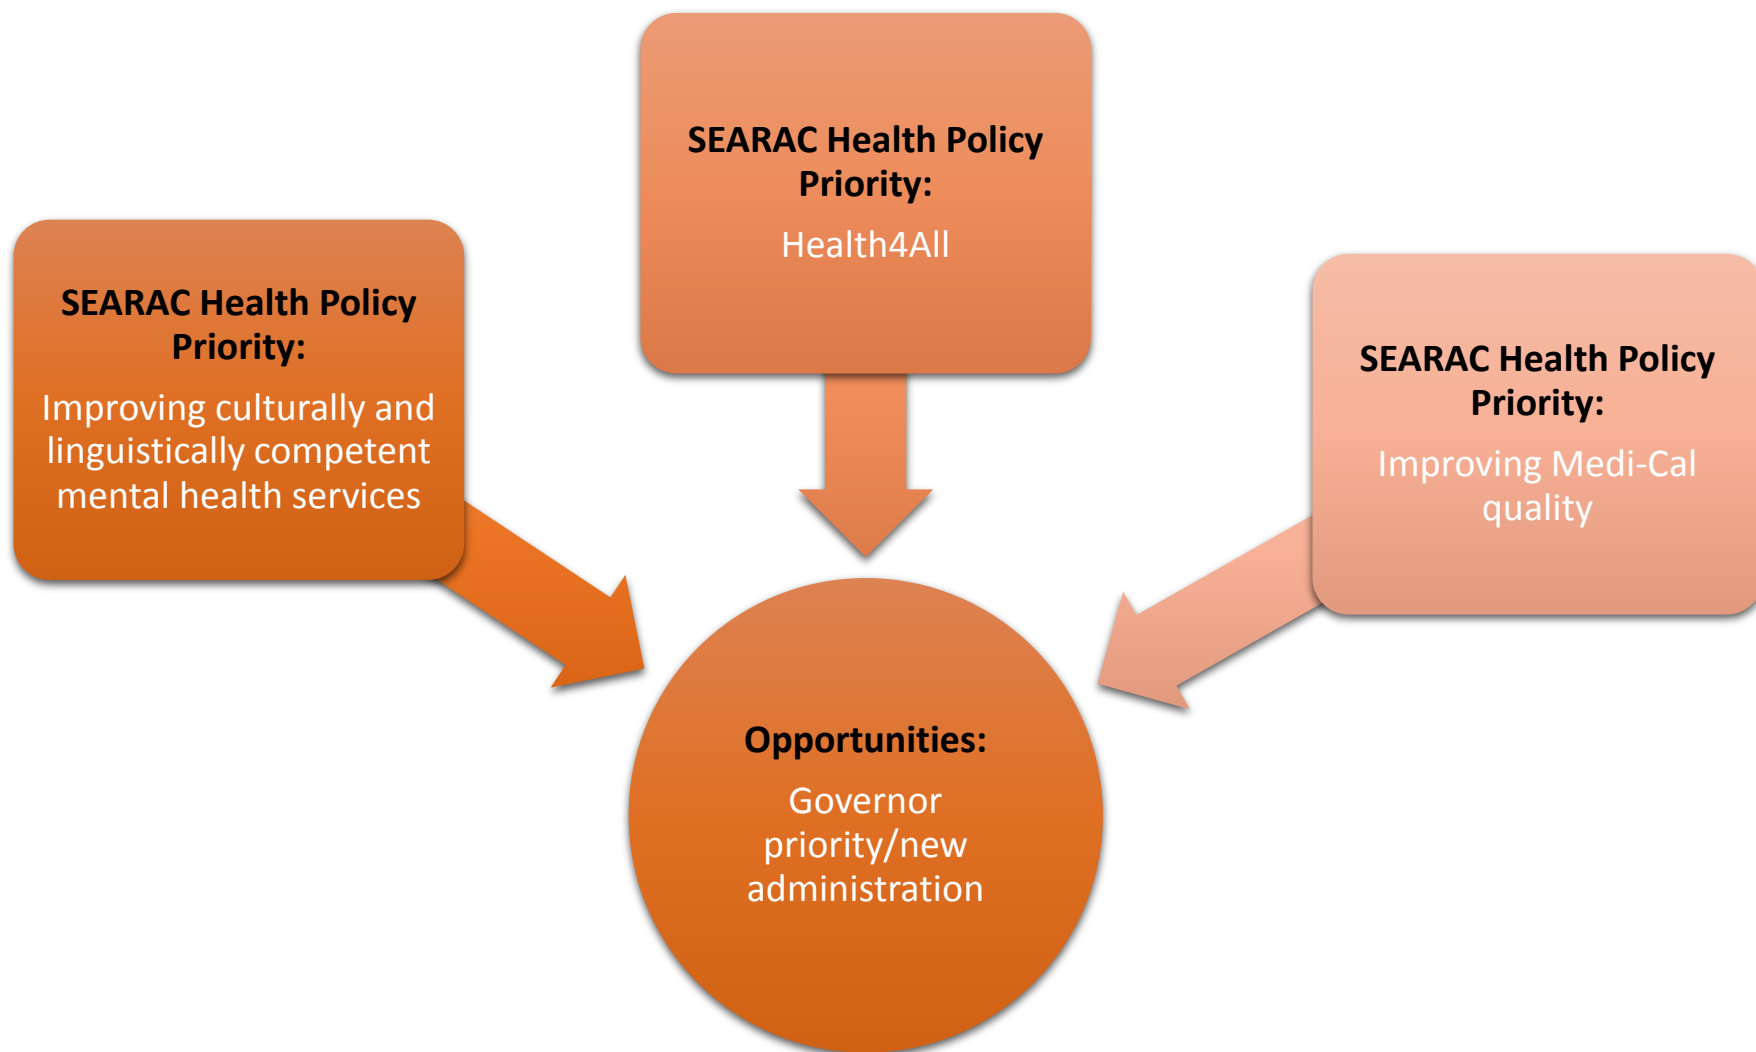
SEARAC Health Policy Priority:

Health4All

SEARAC Health Policy Priority:

Improving culturally and linguistically competent mental health services

SEARAC Health Policy Priority:

Improving Medi-Cal quality

Opportunities:

Governor priority/new administration